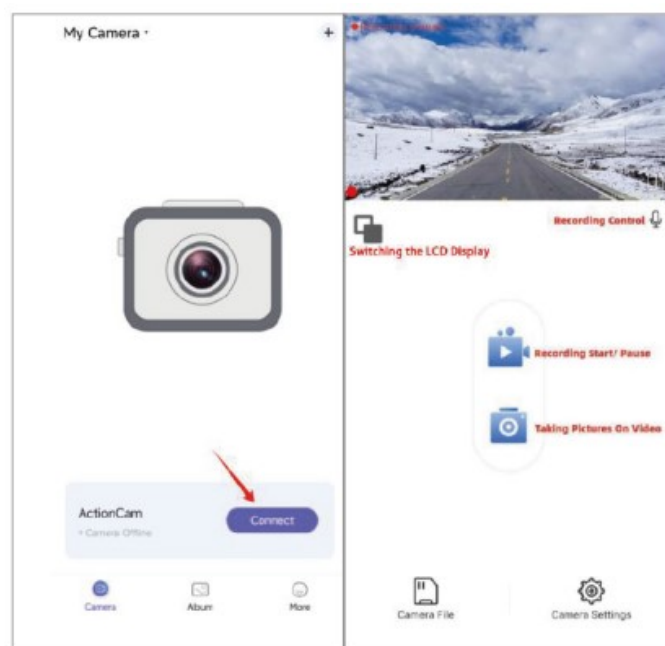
My Camera ·

+

ActionCam

• Camera Offline

Connect

Camera

Album

More

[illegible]

Switching the LCD Display

Recording Control

Recording Start/ Pause

Taking Pictures On Video

Camera File

Camera Settings